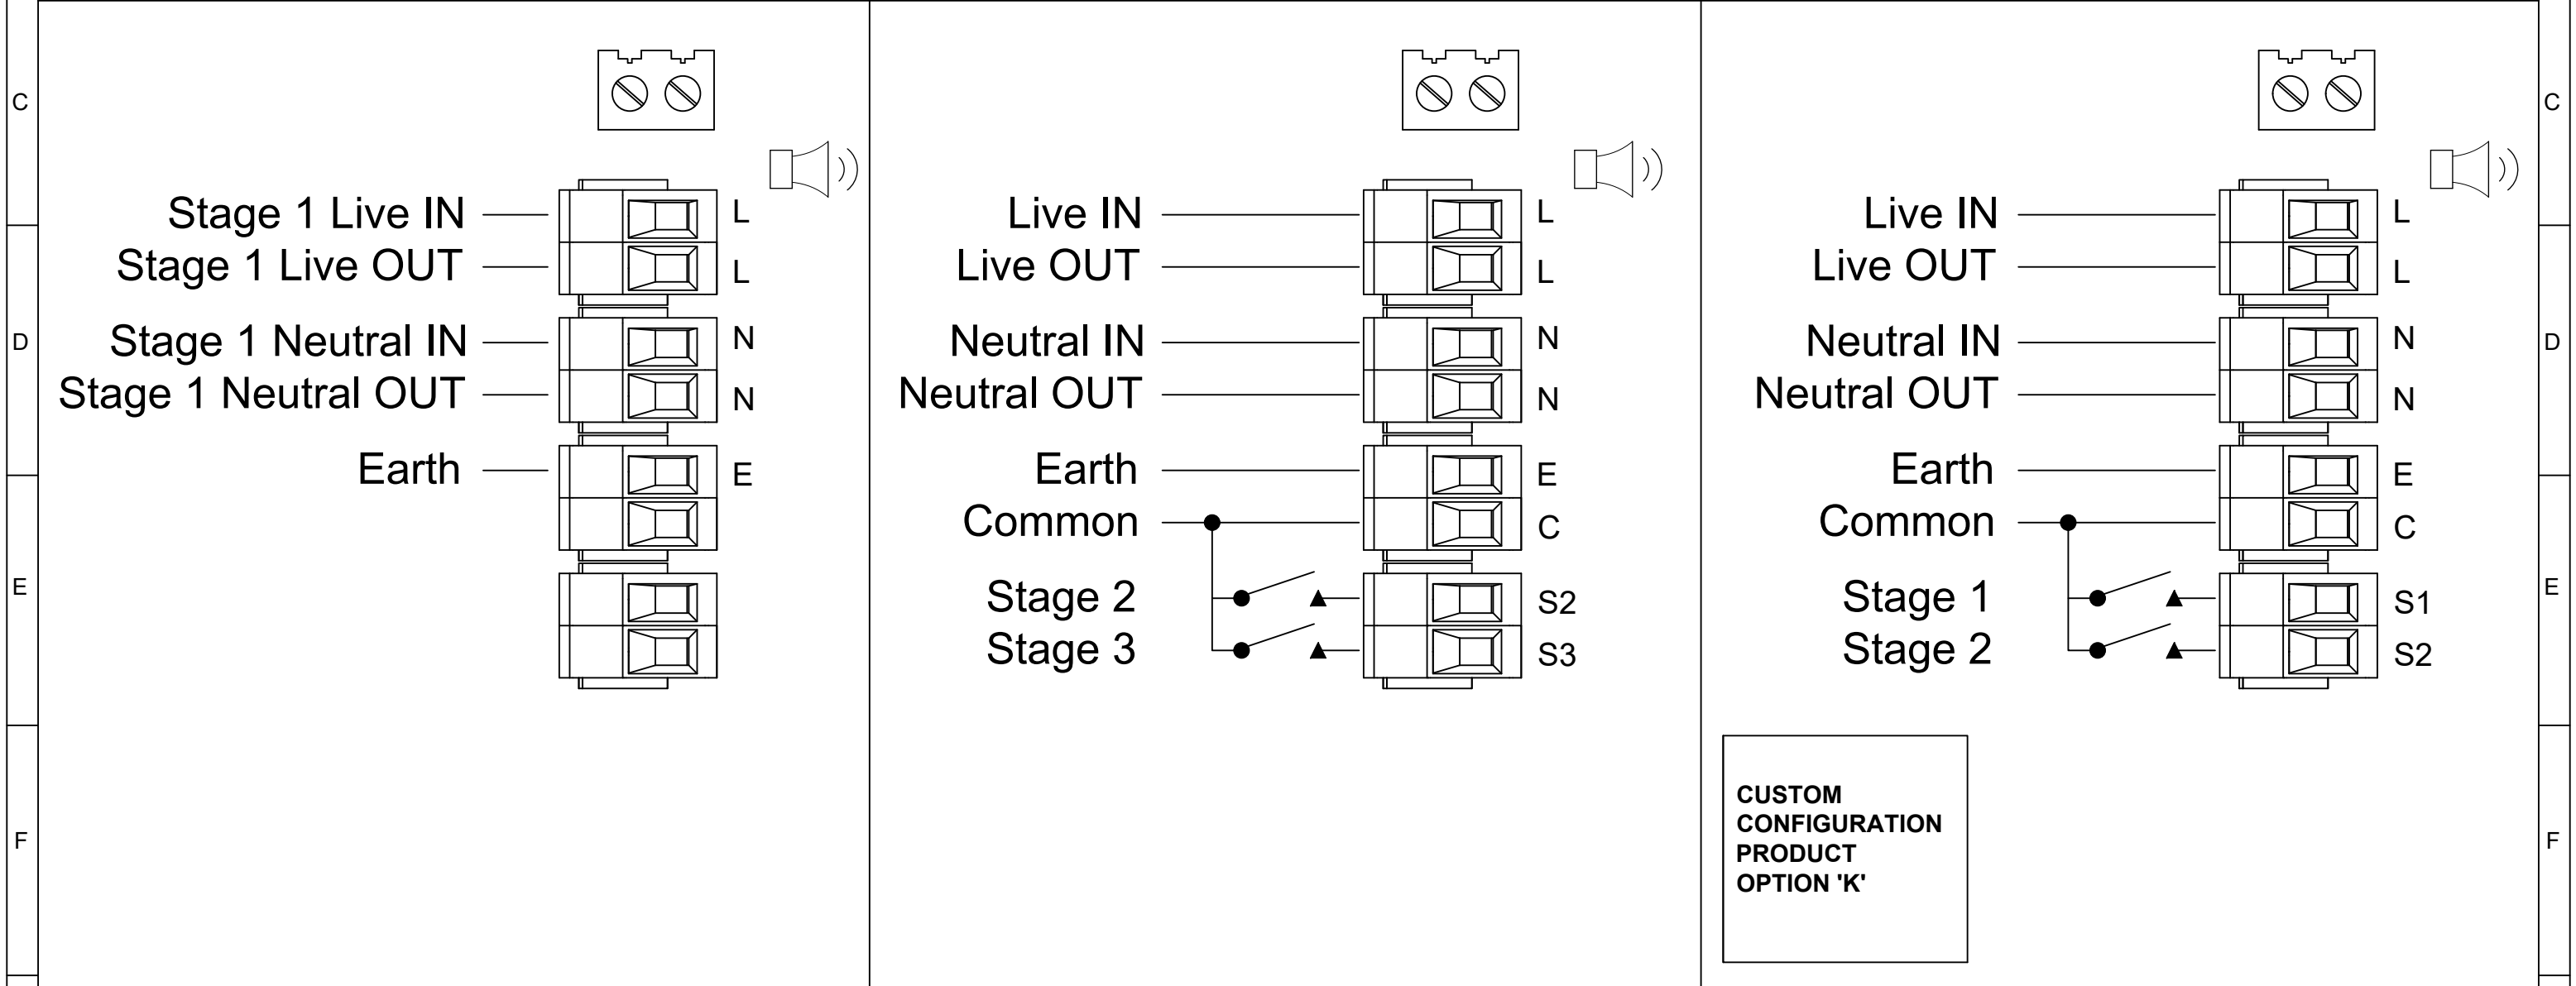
C
D
E
F

Stage 1 Live IN
Stage 1 Live OUT
Stage 1 Neutral IN
Stage 1 Neutral OUT
Earth
L
L
N
N
E

Live IN
Live OUT
Neutral IN
Neutral OUT
Earth
Common
Stage 2
Stage 3
L
L
N
N
E
C
S2
S3

Live IN
Live OUT
Neutral IN
Neutral OUT
Earth
Common
Stage 1
Stage 2
L
L
N
N
E
C
S1
S2

CUSTOM CONFIGURATION PRODUCT OPTION 'K'

C
D
E
F